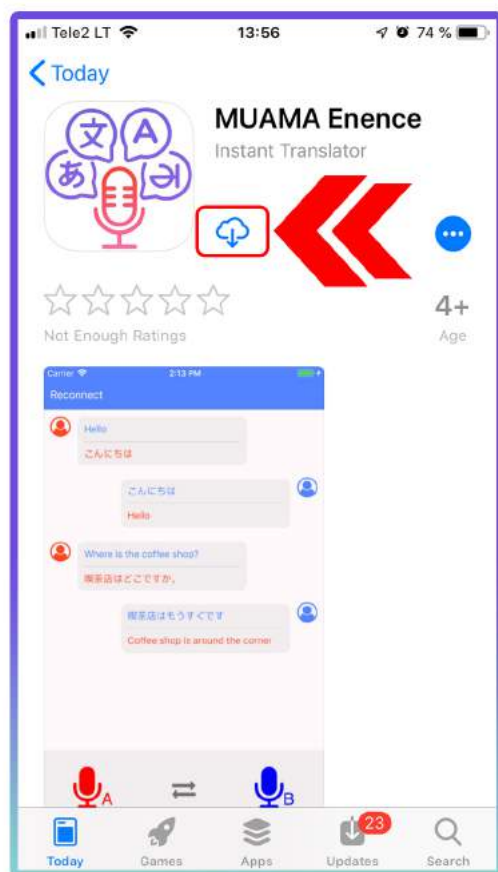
Tele2 LT 13:56 74 %

< Today

文 A あ Э

MUAMA Enence
Instant Translator

4+
Age

Not Enough Ratings

Carrier 2:13 PM

Reconnect

Hello
こんにちは

こんにちは
Hello

Where is the coffee shop?
喫茶店はどこですか。

喫茶店はもうすぐです
Coffee shop is around the corner

A ⇄ B

Today Games Apps 23 Updates Search